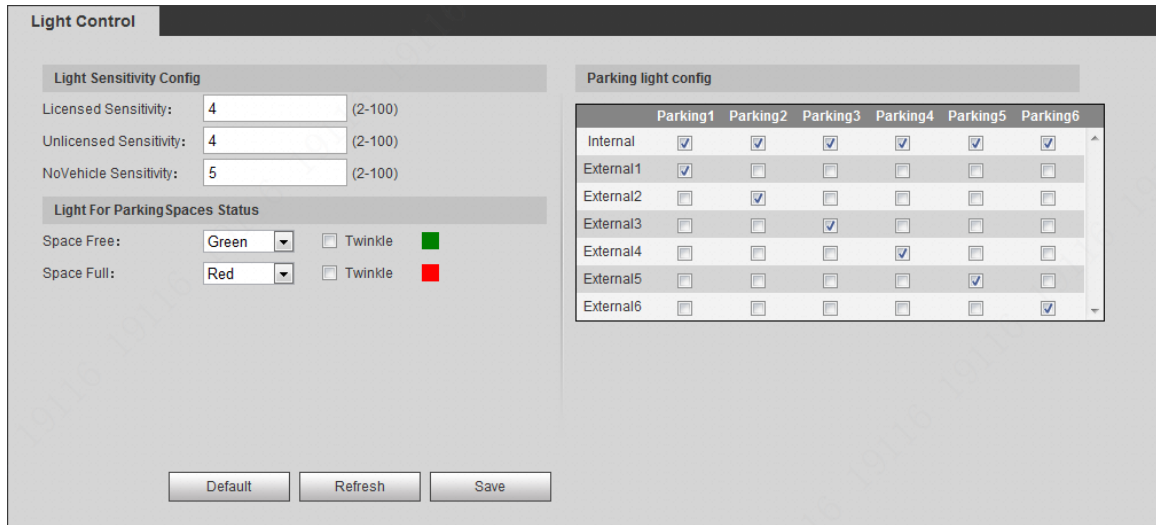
Light Control

Light Sensitivity Config

Licensed Sensitivity: 4 (2-100)

Unlicensed Sensitivity: 4 (2-100)

NoVehicle Sensitivity: 5 (2-100)

Light For ParkingSpaces Status

Space Free: Green Twinkle

Space Full: Red Twinkle

Parking light config

| | Parking1 | Parking2 | Parking3 | Parking4 | Parking5 | Parking6 |
|---|---|---|---|---|---|---|
| Internal | ☑ | ☑ | ☑ | ☑ | ☑ | ☑ |
| External1 | ☑ | ☐ | ☐ | ☐ | ☐ | ☐ |
| External2 | ☐ | ☑ | ☐ | ☐ | ☐ | ☐ |
| External3 | ☐ | ☐ | ☑ | ☐ | ☐ | ☐ |
| External4 | ☐ | ☐ | ☐ | ☑ | ☐ | ☐ |
| External5 | ☐ | ☐ | ☐ | ☐ | ☑ | ☐ |
| External6 | ☐ | ☐ | ☐ | ☐ | ☐ | ☑ |

Default Refresh Save